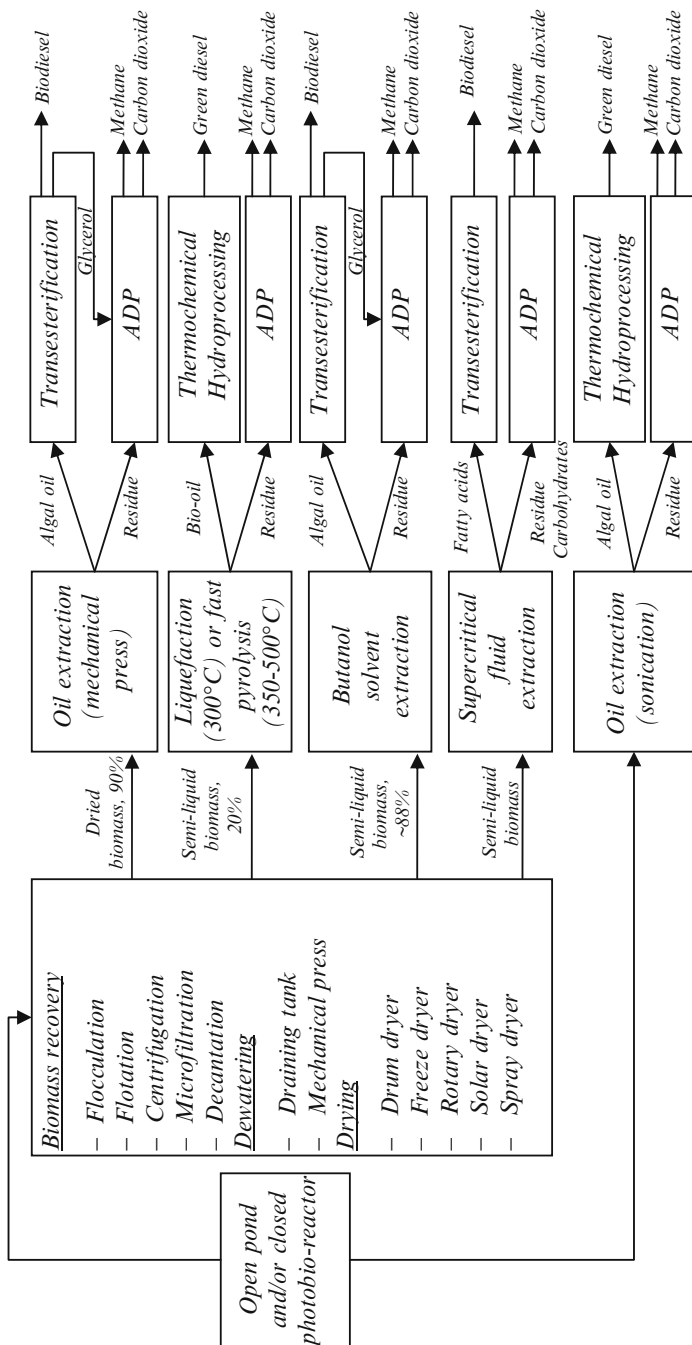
Open pond and/or closed photobio-reactor

Biomass recovery
– Flocculation
– Flotation
– Centrifugation
– Microfiltration
– Decantation
Dewatering
– Draining tank
– Mechanical press
Drying
– Drum dryer
– Freeze dryer
– Rotary dryer
– Solar dryer
– Spray dryer

Dried biomass, 90%
Oil extraction (mechanical press)
Algal oil
Residue
Transesterification
Glycerol
ADP
Biodiesel
Methane
Carbon dioxide

Semi-liquid biomass, 20%
Liquefaction (300°C) or fast pyrolysis (350-500°C)
Bio-oil
Residue
Thermochemical Hydroprocessing
ADP
Green diesel
Methane
Carbon dioxide

Semi-liquid biomass, ~88%
Butanol solvent extraction
Algal oil
Residue
Transesterification
Glycerol
ADP
Biodiesel
Methane
Carbon dioxide

Semi-liquid biomass
Supercritical fluid extraction
Fatty acids
Residue
Carbohydrates
Transesterification
ADP
Biodiesel
Methane
Carbon dioxide

Oil extraction (sonication)
Algal oil
Residue
Thermochemical Hydroprocessing
ADP
Green diesel
Methane
Carbon dioxide